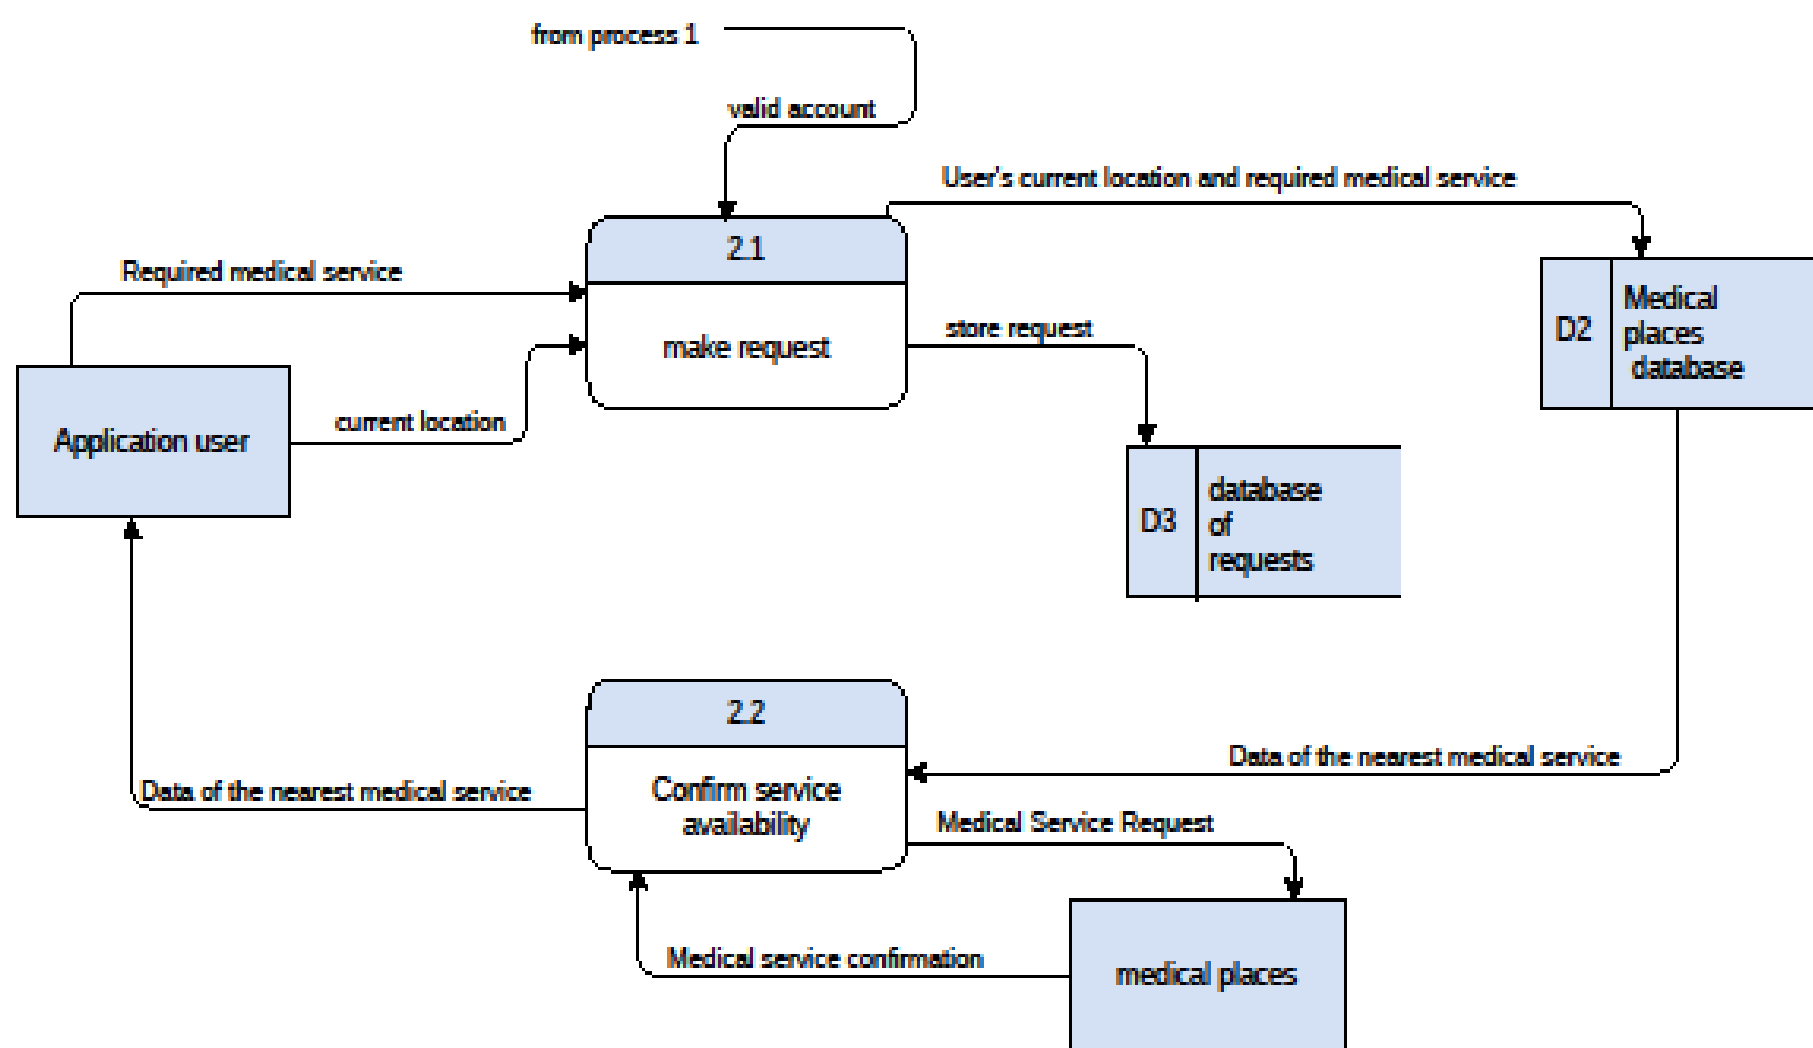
from process 1

valid account

User's current location and required medical service

2.1

make request

Required medical service

current location

Application user

store request

D2 Medical places database

D3 database of requests

2.2

Confirm service availability

Data of the nearest medical service

Data of the nearest medical service

Medical Service Request

Medical service confirmation

medical places